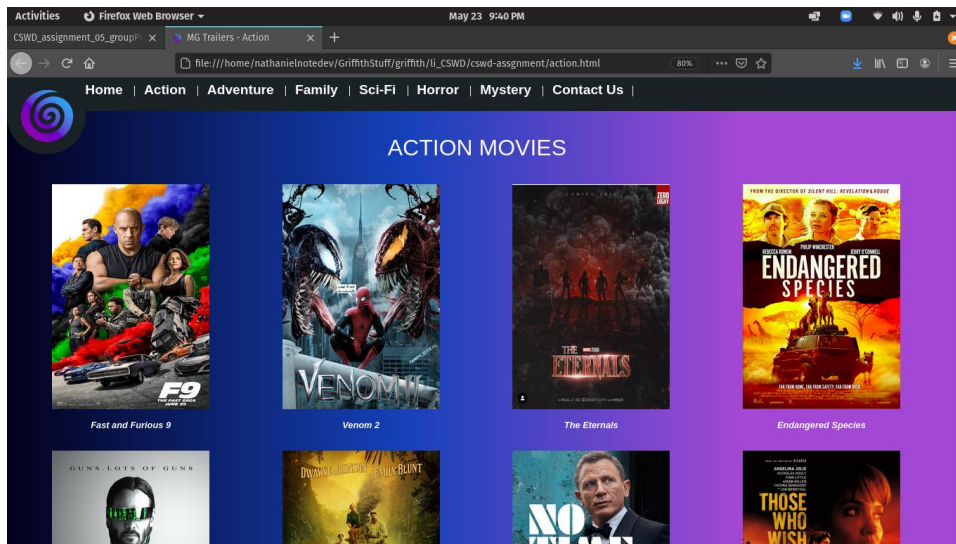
Activities Firefox Web Browser ▾ May 23 9:40 PM

CSWD_assignment_05_groupP ✕ MG Trailers - Action ✕ +

file:///home/nathanielnotedev/GriffithStuff/griffith/li_CSWD/cswd-assgnment/action.html 80% ··· 

Home | Action | Adventure | Family | Sci-Fi | Horror | Mystery | Contact Us |

ACTION MOVIES

F9 THE FAST SAGA JUNE 25

Fast and Furious 9

VENOM II

Venom 2

THE ETERNALS

The Eternals

FROM THE DIRECTOR OF SILENT HILL, REVELATION & ROGUE

REBECCA ROMIJN PHILIP WINCHESTER JERRY O'CONNELL

ENDANGERED SPECIES

FAR FROM HOME. FAR FROM SAFETY. FAR FROM HELP.

Endangered Species

GUNS. LOTS OF GUNS

DWAYNE JOHNSON EMILY BLUNT

NO

ANGELINA JOLIE

THOSE WHO WISH